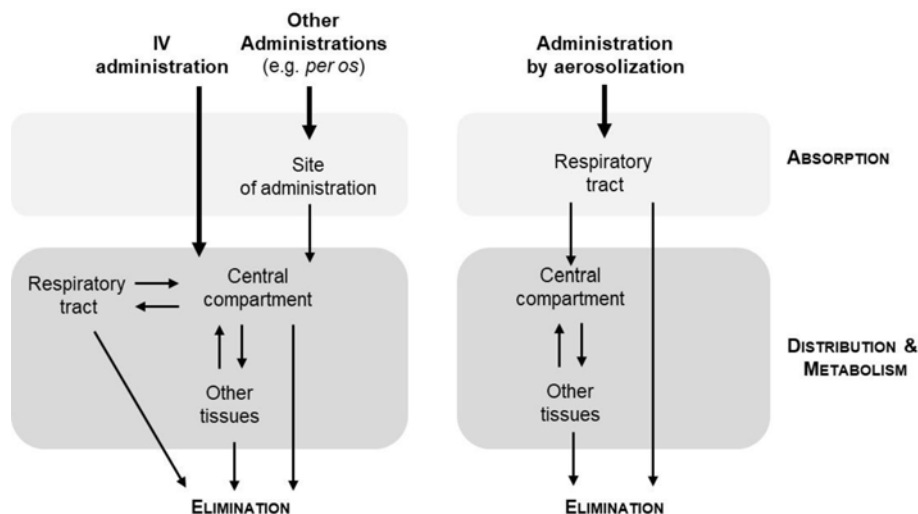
IV administration

Other Administrations (e.g. per os)

Site of administration

Respiratory tract

Central compartment

Other tissues

Elimination

Administration by aerosolization

Respiratory tract

Central compartment

Other tissues

Elimination

Absorption

Distribution & Metabolism